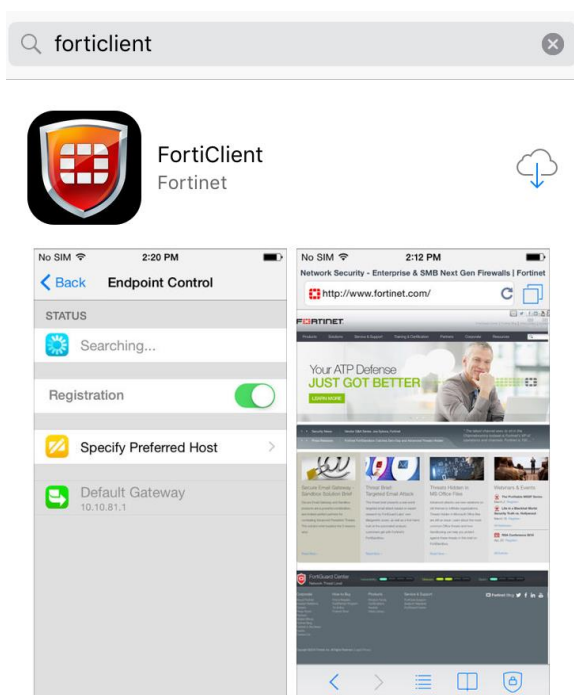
forticlient

FortiClient
Fortinet

No SIM 2:20 PM
Back Endpoint Control
STATUS
Searching...
Registration
Specify Preferred Host
Default Gateway
10.10.81.1

No SIM 2:12 PM
Network Security - Enterprise & SMB Next Gen Firewalls | Fortinet
http://www.fortinet.com/
FORTINET
Your ATP Defense
JUST GOT BETTER
LEARN MORE
Secure Email Gateway Sandbox Solution Brief
Threat Brief Targeted Email Attack
Threats Hidden in MS Office Files
Webinars & Events
FortiGuard Centre
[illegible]